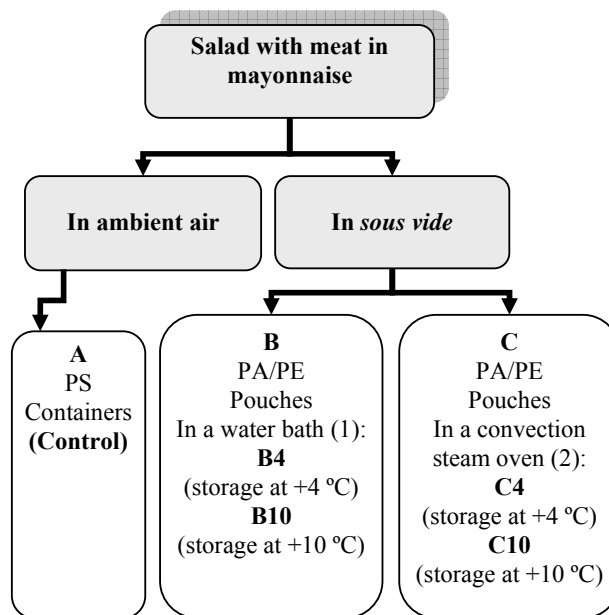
Salad with meat in mayonnaise

In ambient air

In sous vide

A
PS
Containers
(Control)

B
PA/PE
Pouches
In a water bath (1):
B4
(storage at +4 ºC)
B10
(storage at +10 ºC)

C
PA/PE
Pouches
In a convection steam oven (2):
C4
(storage at +4 ºC)
C10
(storage at +10 ºC)